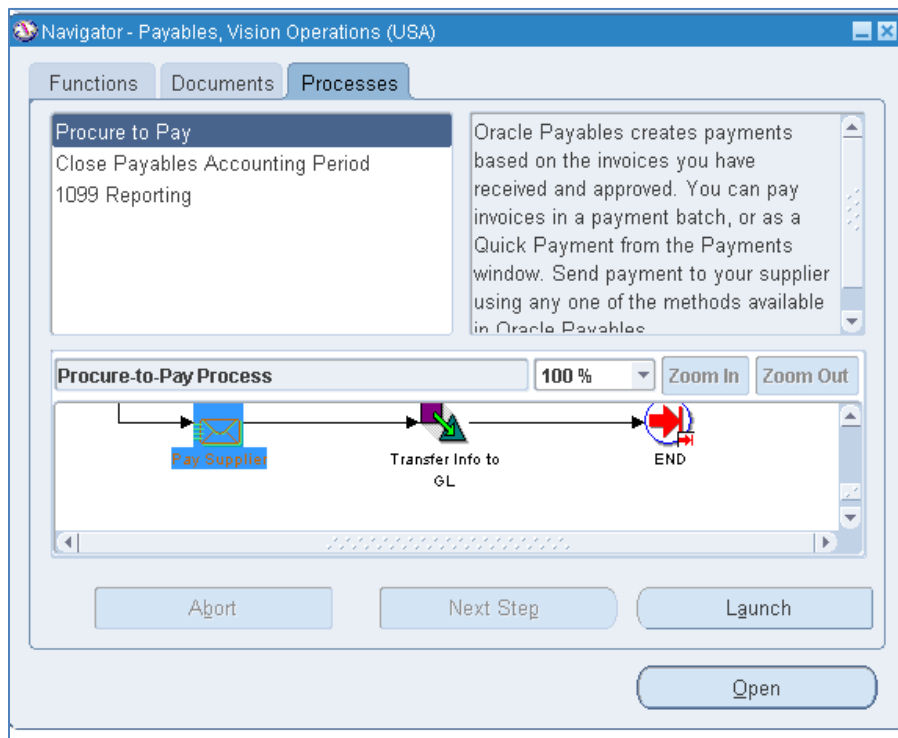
Navigator - Payables, Vision Operations (USA)

Functions
Documents
Processes

Procure to Pay
Close Payables Accounting Period
1099 Reporting

Oracle Payables creates payments based on the invoices you have received and approved. You can pay invoices in a payment batch, or as a Quick Payment from the Payments window. Send payment to your supplier using any one of the methods available in Oracle Payables

Procure-to-Pay Process
100 %
Zoom In
Zoom Out

Pay Supplier
Transfer Info to GL
END

Abort
Next Step
Launch

Open